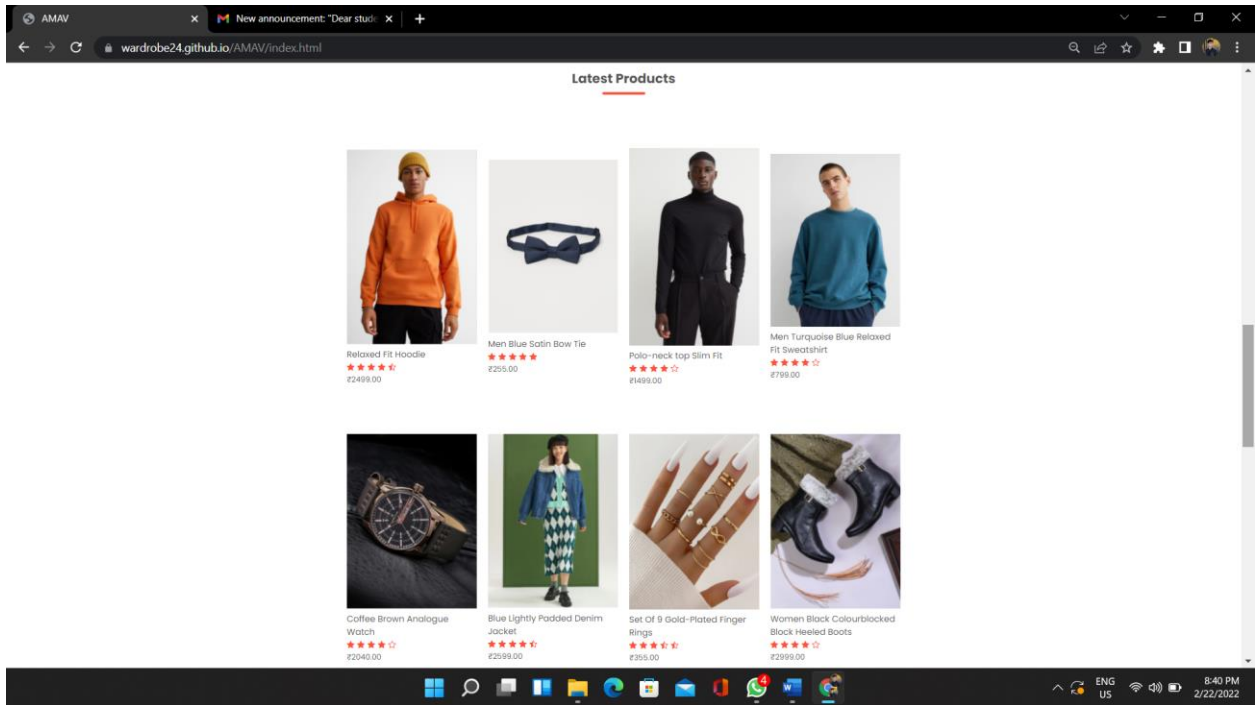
AMAV
New announcement: "Dear stud
wardrobe24.github.io/AMAV/index.html

Latest Products

Relaxed Fit Hoodie
★★★★☆
₹2499.00

Men Blue Satin Bow Tie
★★★★★
₹255.00

Polo-neck top Slim Fit
★★★★☆
₹1499.00

Men Turquoise Blue Relaxed Fit Sweatshirt
★★★★☆
₹799.00

Coffee Brown Analogue Watch
★★★★☆
₹2040.00

Blue Lightly Padded Denim Jacket
★★★★☆
₹2599.00

Set Of 9 Gold-Plated Finger Rings
★★★★☆
₹355.00

Women Black Colourblocked Block Heeled Boots
★★★★☆
₹2999.00

4
ENG US
8:40 PM
2/22/2022